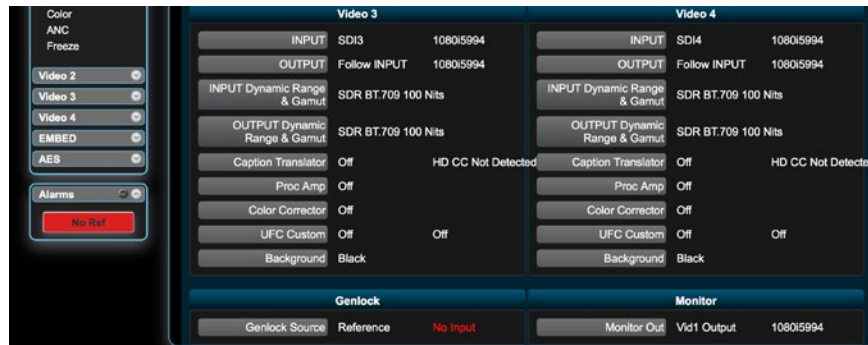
Color
ANC
Freeze

Video 2
Video 3
Video 4
EMBED
AES

Alarms
No Ref

Video 3

| | | |
|---|---|---|
| INPUT | SDI3 | 1080i5994 |
| OUTPUT | Follow INPUT | 1080i5994 |
| INPUT Dynamic Range & Gamut | SDR BT.709 100 Nits | |
| OUTPUT Dynamic Range & Gamut | SDR BT.709 100 Nits | |
| Caption Translator | Off | HD CC Not Detected |
| Proc Amp | Off | |
| Color Corrector | Off | |
| UFC Custom | Off | Off |
| Background | Black | |

Video 4

| | | |
|---|---|---|
| INPUT | SDI4 | 1080i5994 |
| OUTPUT | Follow INPUT | 1080i5994 |
| INPUT Dynamic Range & Gamut | SDR BT.709 100 Nits | |
| OUTPUT Dynamic Range & Gamut | SDR BT.709 100 Nits | |
| Caption Translator | Off | HD CC Not Detecte |
| Proc Amp | Off | |
| Color Corrector | Off | |
| UFC Custom | Off | Off |
| Background | Black | |

Genlock

| | | |
|---|---|---|
| Genlock Source | Reference | No Input |

Monitor

| | | |
|---|---|---|
| Monitor Out | Vid1 Output | 1080i5994 |